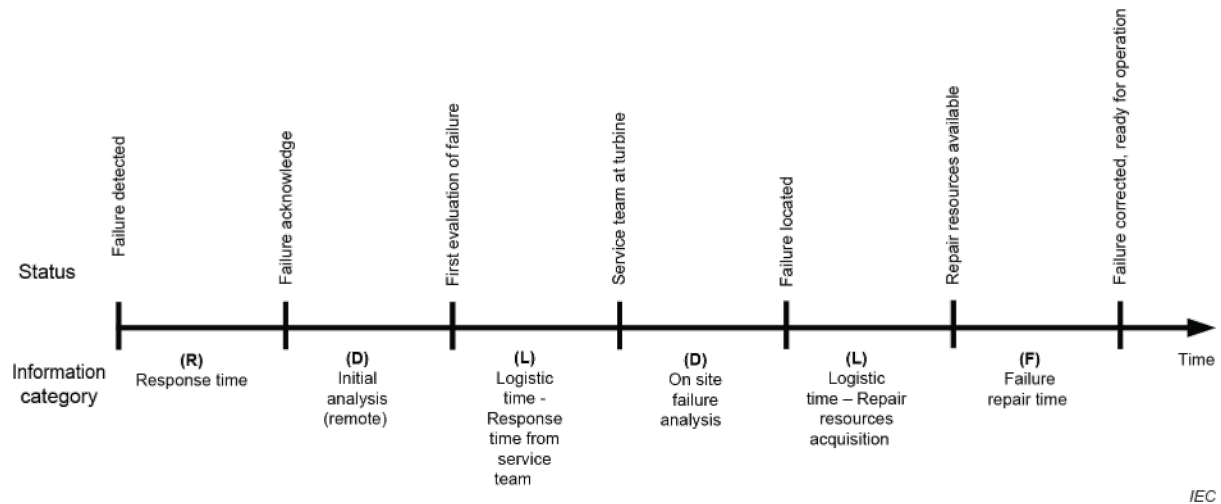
Status

Failure detected

Failure acknowledge

First evaluation of failure

Service team at turbine

Failure located

Repair resources available

Failure corrected, ready for operation

Information category

(R)
Response time

(D)
Initial analysis (remote)

(L)
Logistic time - Response time from service team

(D)
On site failure analysis

(L)
Logistic time – Repair resources acquisition

(F)
Failure repair time

Time

IEC